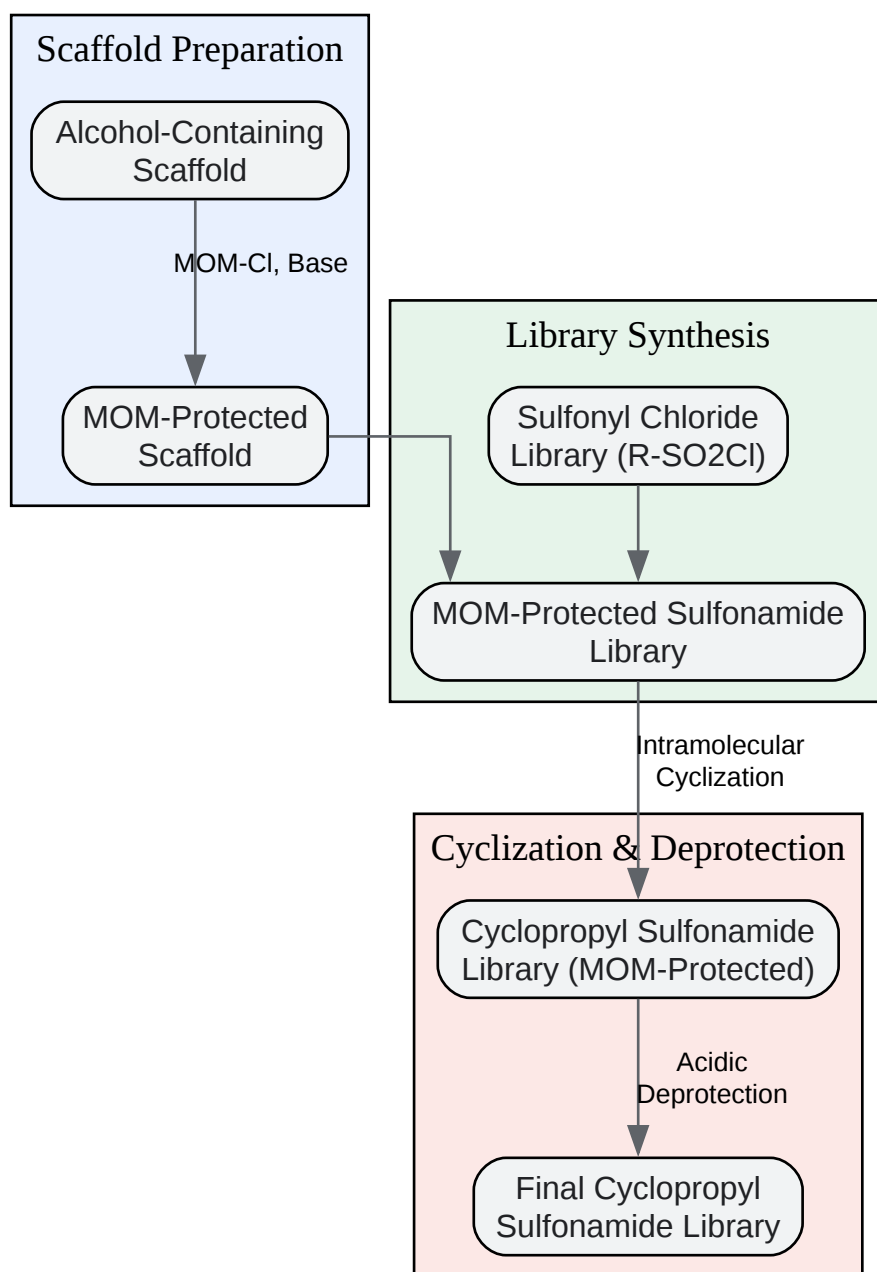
Scaffold Preparation

Alcohol-Containing Scaffold

MOM-Cl, Base

MOM-Protected Scaffold

Library Synthesis

Sulfonyl Chloride Library (R-SO2Cl)

MOM-Protected Sulfonamide Library

Intramolecular Cyclization

Cyclization & Deprotection

Cyclopropyl Sulfonamide Library (MOM-Protected)

Acidic Deprotection

Final Cyclopropyl Sulfonamide Library